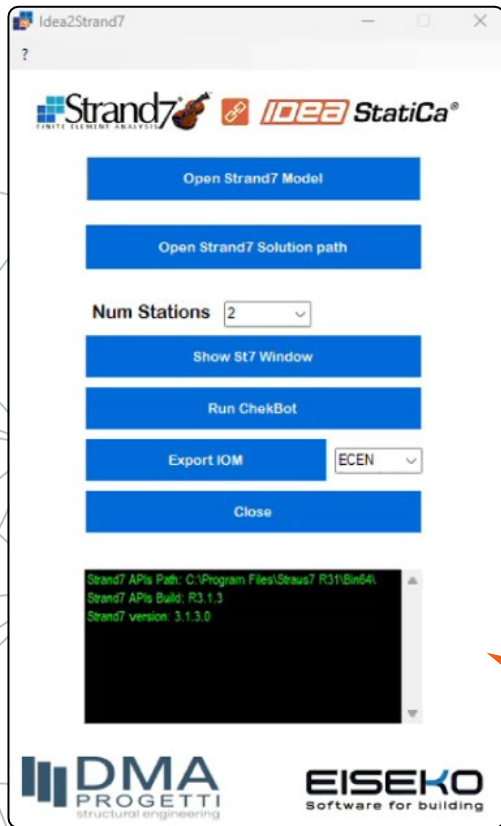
Idea2Strand7

?

Strand7 FINITE ELEMENT ANALYSIS IDEA StatiCa®

Open Strand7 Model

Open Strand7 Solution path

Num Stations 2

Show St7 Window

Run ChekBot

Export IOM ECEN

Close

Strand7 APIs Path: C:\Program Files\Straus7 R31\Bin64\
Strand7 APIs Build: R3.1.3
Strand7 version: 3.1.3.0

DMA PROGETTI structural engineering

EISEKO Software for building